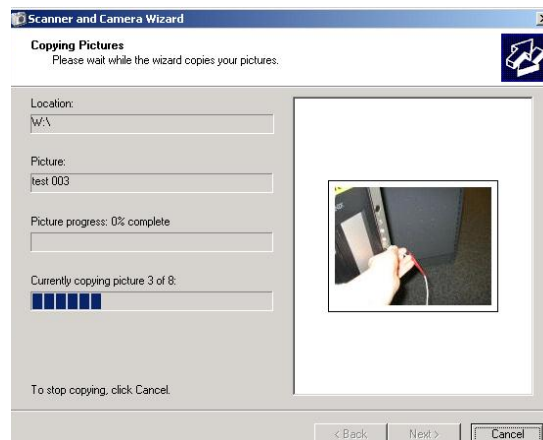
Scanner and Camera Wizard

Copying Pictures
Please wait while the wizard copies your pictures.

Location:
W:\

Picture:
test 003

Picture progress: 0% complete

Currently copying picture 3 of 8:

To stop copying, click Cancel.

< Back
Next >
Cancel